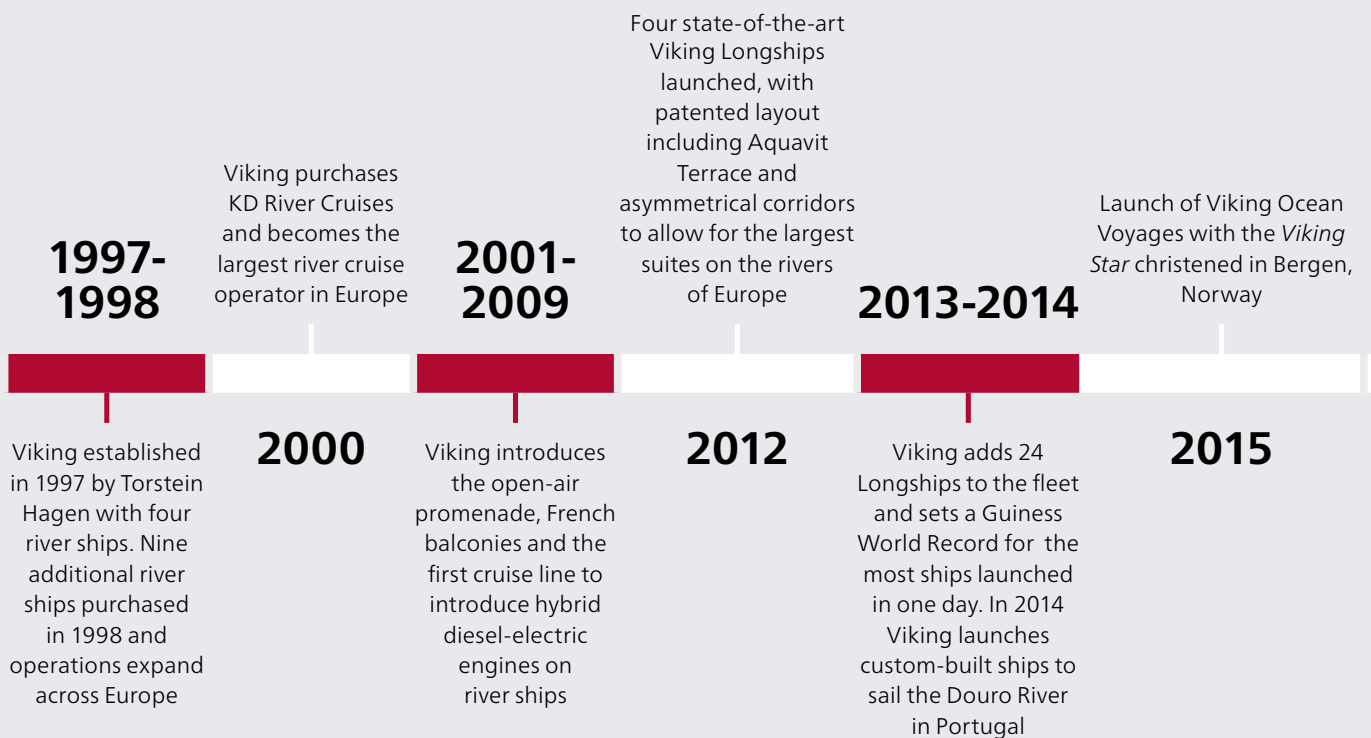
1997-1998

Viking established in 1997 by Torstein Hagen with four river ships. Nine additional river ships purchased in 1998 and operations expand across Europe

Viking purchases KD River Cruises and becomes the largest river cruise operator in Europe

2000

2001-2009

Viking introduces the open-air promenade, French balconies and the first cruise line to introduce hybrid diesel-electric engines on river ships

Four state-of-the-art Viking Longships launched, with patented layout including Aquavit Terrace and asymmetrical corridors to allow for the largest suites on the rivers of Europe

2012

2013-2014

Viking adds 24 Longships to the fleet and sets a Guiness World Record for the most ships launched in one day. In 2014 Viking launches custom-built ships to sail the Douro River in Portugal

Launch of Viking Ocean Voyages with the *Viking Star* christened in Bergen, Norway

2015